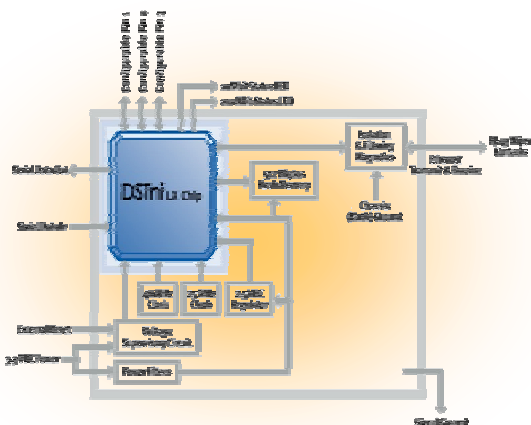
Configurable Pin 1
Configurable Pin 2
Configurable Pin 3
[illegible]
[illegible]
DSTini LU Chip
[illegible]
Isolation & Filtering Magnetics
Ethernet Transmit & Receive
RJ-45 Wire Interface
Chassis (Earth) Ground
Serial Data Out
Serial Data In
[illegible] Clock
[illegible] Clock
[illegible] Regulator
External Reset
Voltage Supervisory Circuit
3.3V DC Power
Power Plane
Circuit Ground